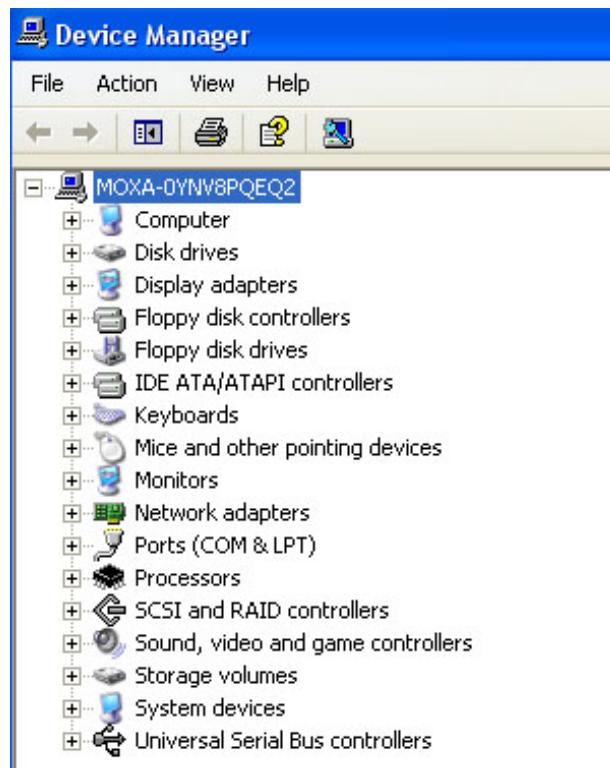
Device Manager

File Action View Help

MOXA-0YNV8PQEQ2
Computer
Disk drives
Display adapters
Floppy disk controllers
Floppy disk drives
IDE ATA/ATAPI controllers
Keyboards
Mice and other pointing devices
Monitors
Network adapters
Ports (COM & LPT)
Processors
SCSI and RAID controllers
Sound, video and game controllers
Storage volumes
System devices
Universal Serial Bus controllers